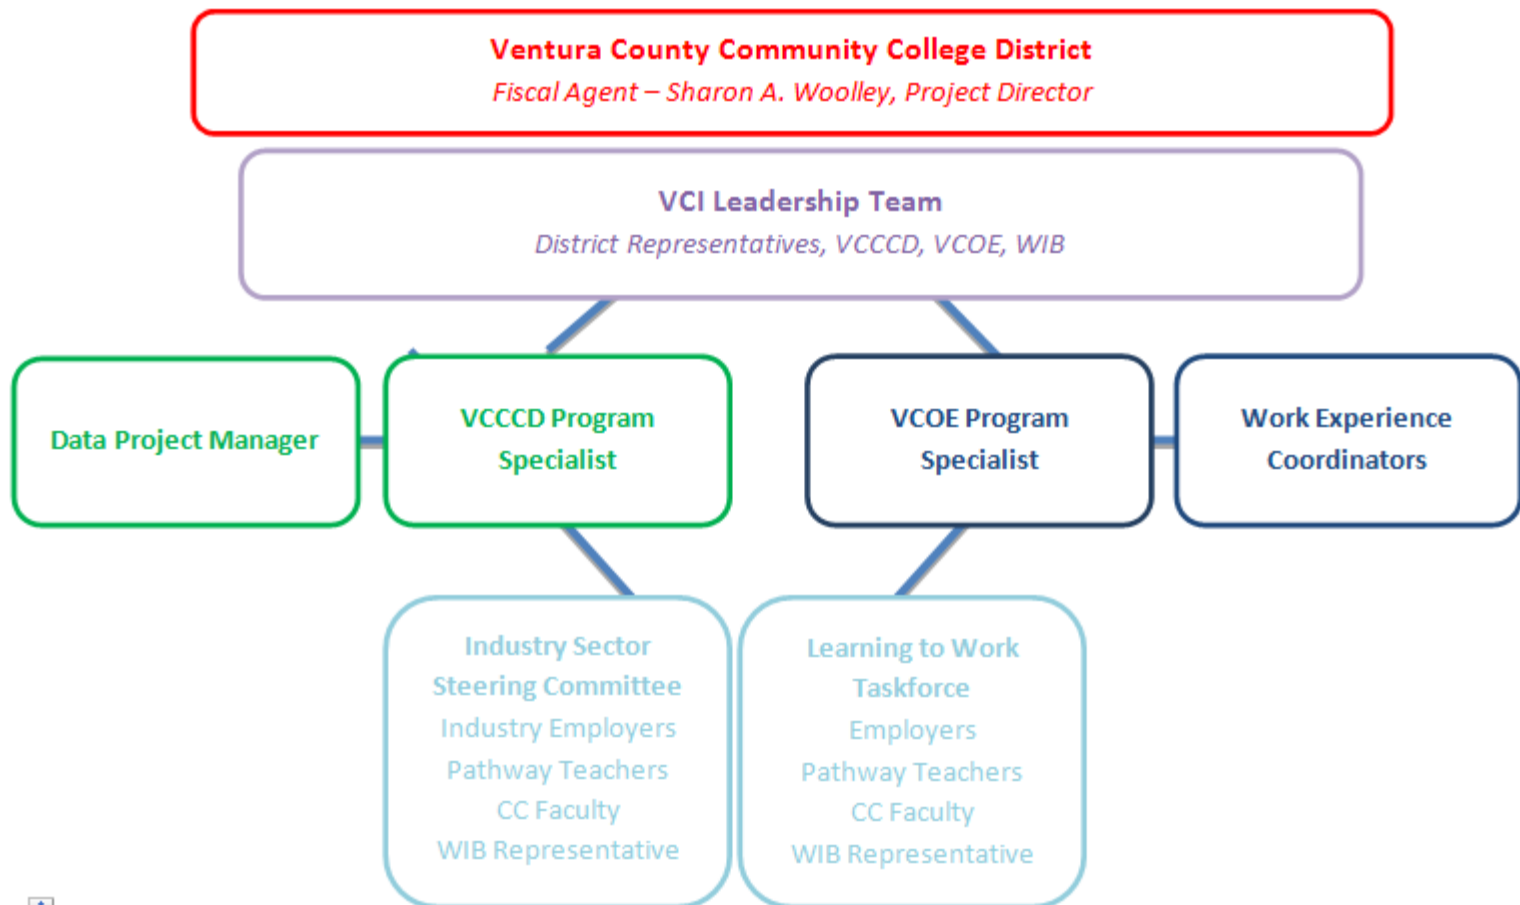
Ventura County Community College District
Fiscal Agent – Sharon A. Woolley, Project Director

VCI Leadership Team
District Representatives, VCCCD, VCOE, WIB

Data Project Manager

VCCCD Program Specialist

VCOE Program Specialist

Work Experience Coordinators

Industry Sector Steering Committee
Industry Employers
Pathway Teachers
CC Faculty
WIB Representative

Learning to Work Taskforce
Employers
Pathway Teachers
CC Faculty
WIB Representative